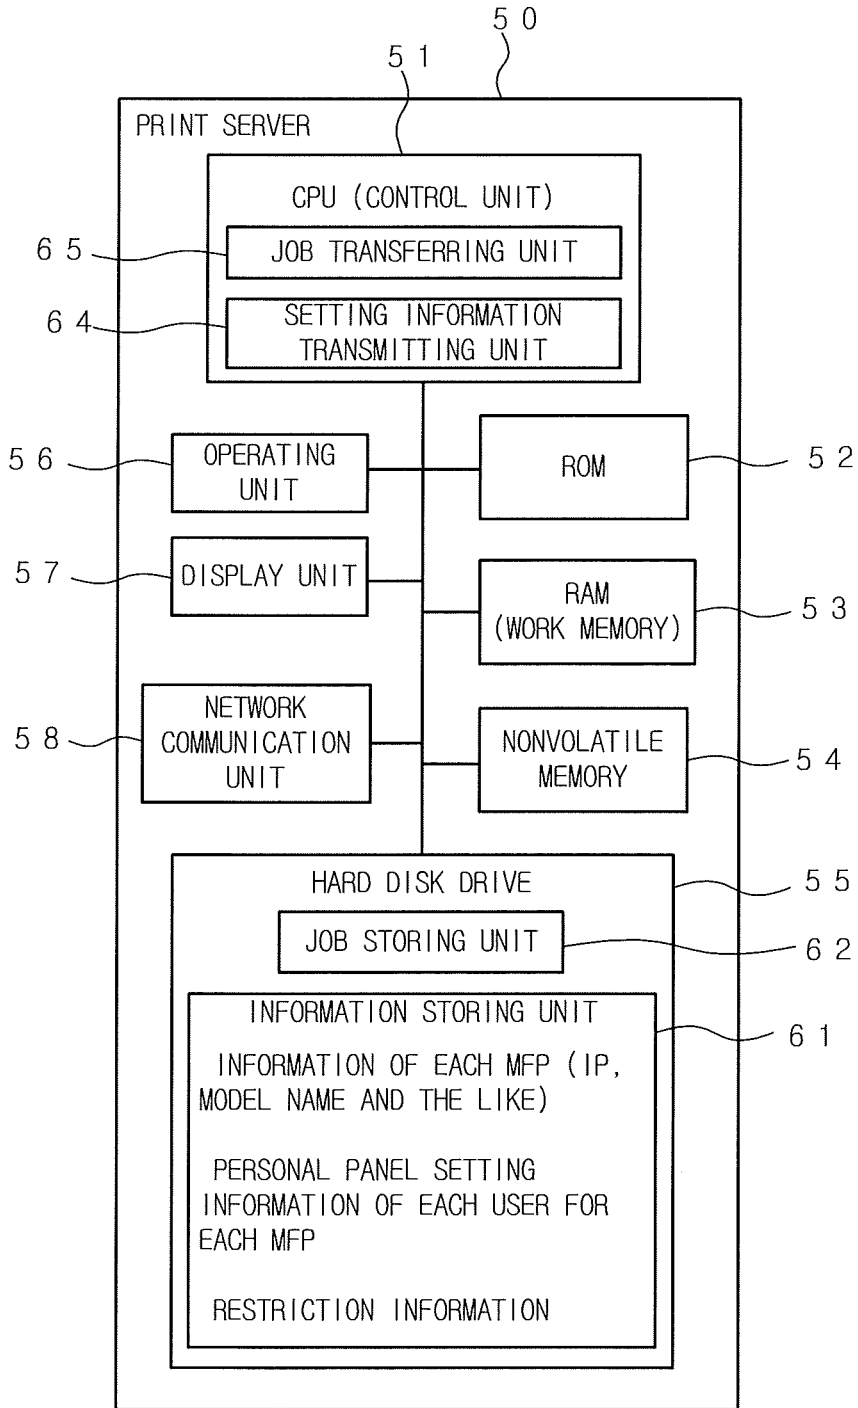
50

51

PRINT SERVER

CPU (CONTROL UNIT)

65

JOB TRANSFERRING UNIT

64

SETTING INFORMATION TRANSMITTING UNIT

56

OPERATING UNIT

ROM

52

57

DISPLAY UNIT

RAM (WORK MEMORY)

53

58

NETWORK COMMUNICATION UNIT

NONVOLATILE MEMORY

54

HARD DISK DRIVE

55

JOB STORING UNIT

62

INFORMATION STORING UNIT

61

INFORMATION OF EACH MFP (IP, MODEL NAME AND THE LIKE)

PERSONAL PANEL SETTING INFORMATION OF EACH USER FOR EACH MFP

RESTRICTION INFORMATION